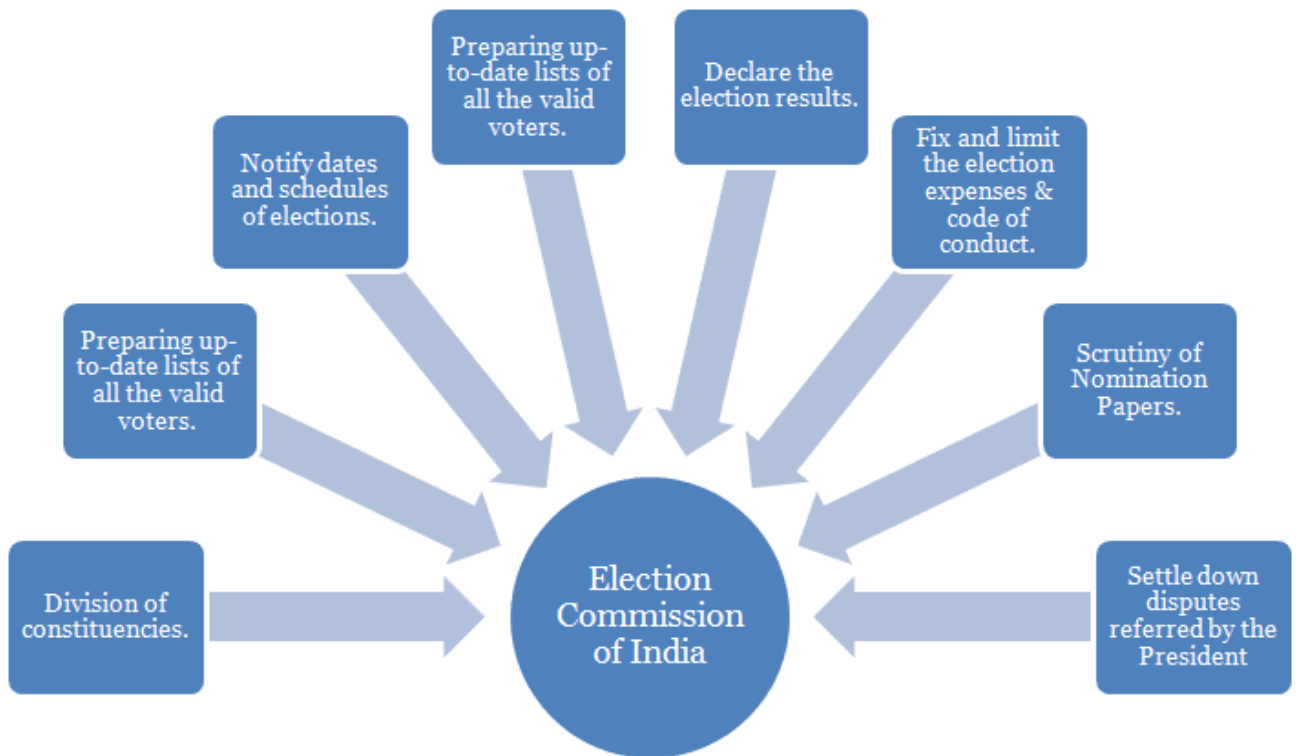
Division of constituencies.

Preparing up-to-date lists of all the valid voters.

Notify dates and schedules of elections.

Preparing up-to-date lists of all the valid voters.

Declare the election results.

Fix and limit the election expenses & code of conduct.

Scrutiny of Nomination Papers.

Settle down disputes referred by the President

Election Commission of India